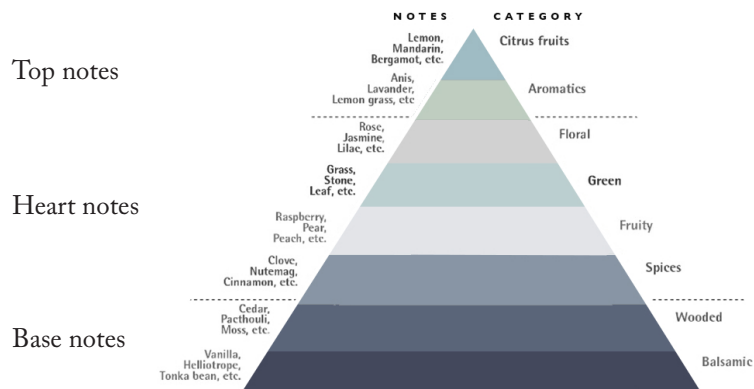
NOTES CATEGORY

Top notes

Lemon, Mandarin, Bergamot, etc. — Citrus fruits

Anis, Lavander, Lemon grass, etc — Aromatics

Heart notes

Rose, Jasmine, Lilac, etc. — Floral

Grass, Stone, Leaf, etc. — Green

Raspberry, Pear, Peach, etc. — Fruity

Clove, Nutemag, Cinnamon, etc. — Spices

Base notes

Cedar, Pacthouli, Moss, etc. — Wooded

Vanilla, Helliotrope, Tonka bean, etc. — Balsamic